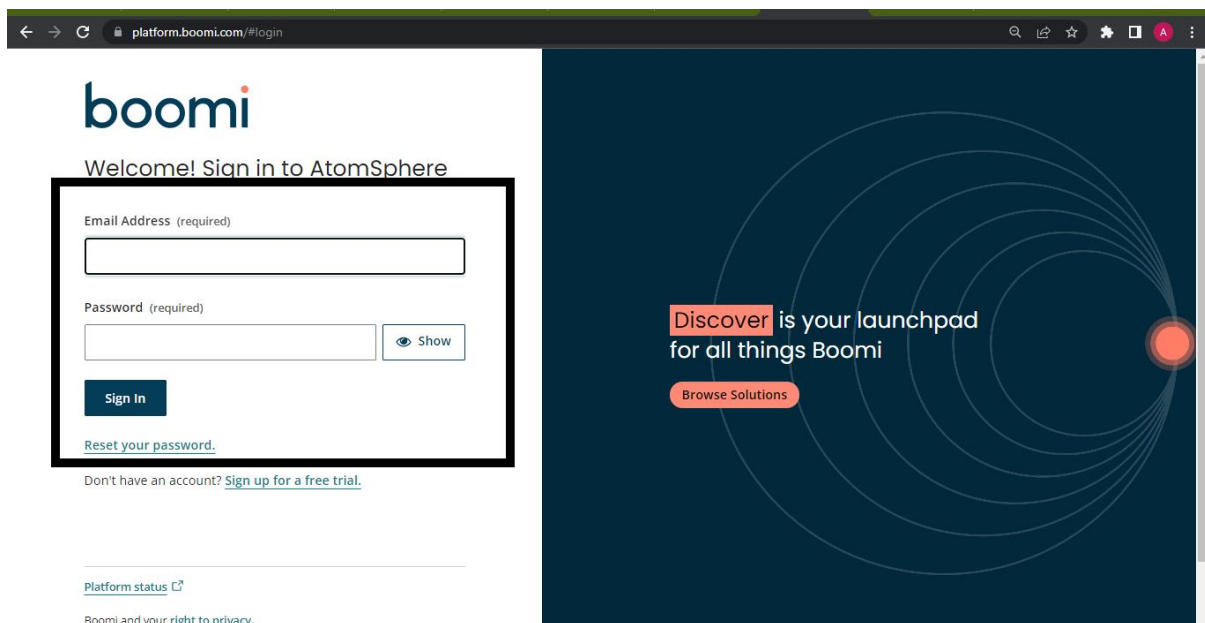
platform.boomi.com/#login

A

boomi

Welcome! Sign in to AtomSphere

Email Address (required)

Password (required)

Show

Sign In

Reset your password.

Don't have an account? Sign up for a free trial.

Platform status

Boomi and your right to privacy.

Discover is your launchpad for all things Boomi

Browse Solutions